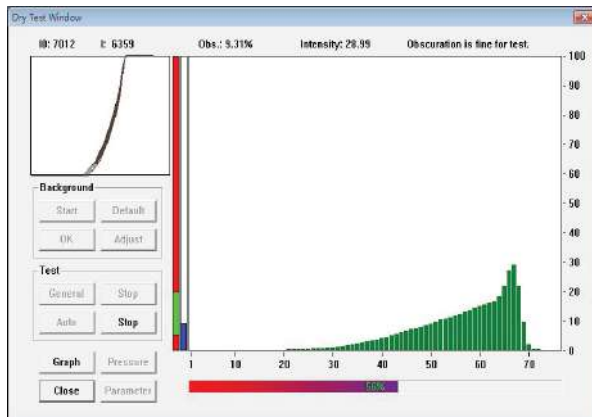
Dry Test Window

I0: 7012 I: 6359 Obs.: 9.31% Intensity: 28.99 Obscuration is fine for test.

Background
Start Default
OK Adjust

Test
General Stop
Auto Stop

Graph Pressure
Close Parameter

100
90
80
70
60
50
40
30
20
10
0

1 10 20 30 40 50 60 70

56%